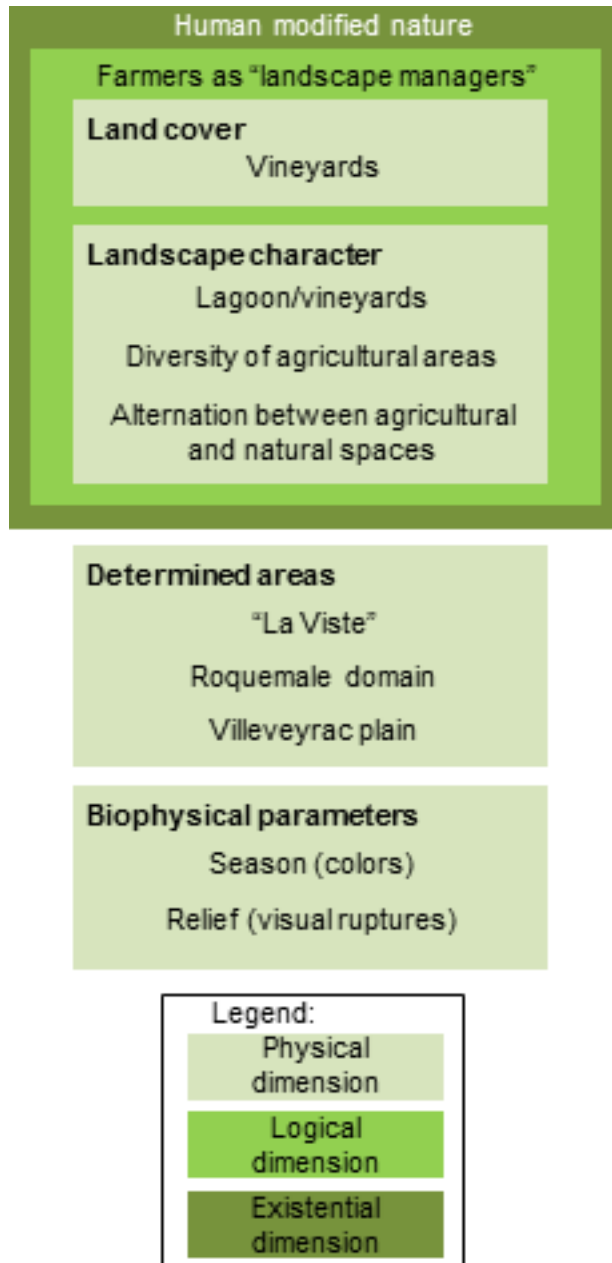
Human modified nature

Farmers as "landscape managers"

**Land cover**
Vineyards

**Landscape character**
Lagoon/vineyards

Diversity of agricultural areas

Alternation between agricultural and natural spaces

**Determined areas**
"La Viste"

Roquemale domain

Villeveyrac plain

**Biophysical parameters**
Season (colors)

Relief (visual ruptures)

Legend:

Physical dimension

Logical dimension

Existential dimension